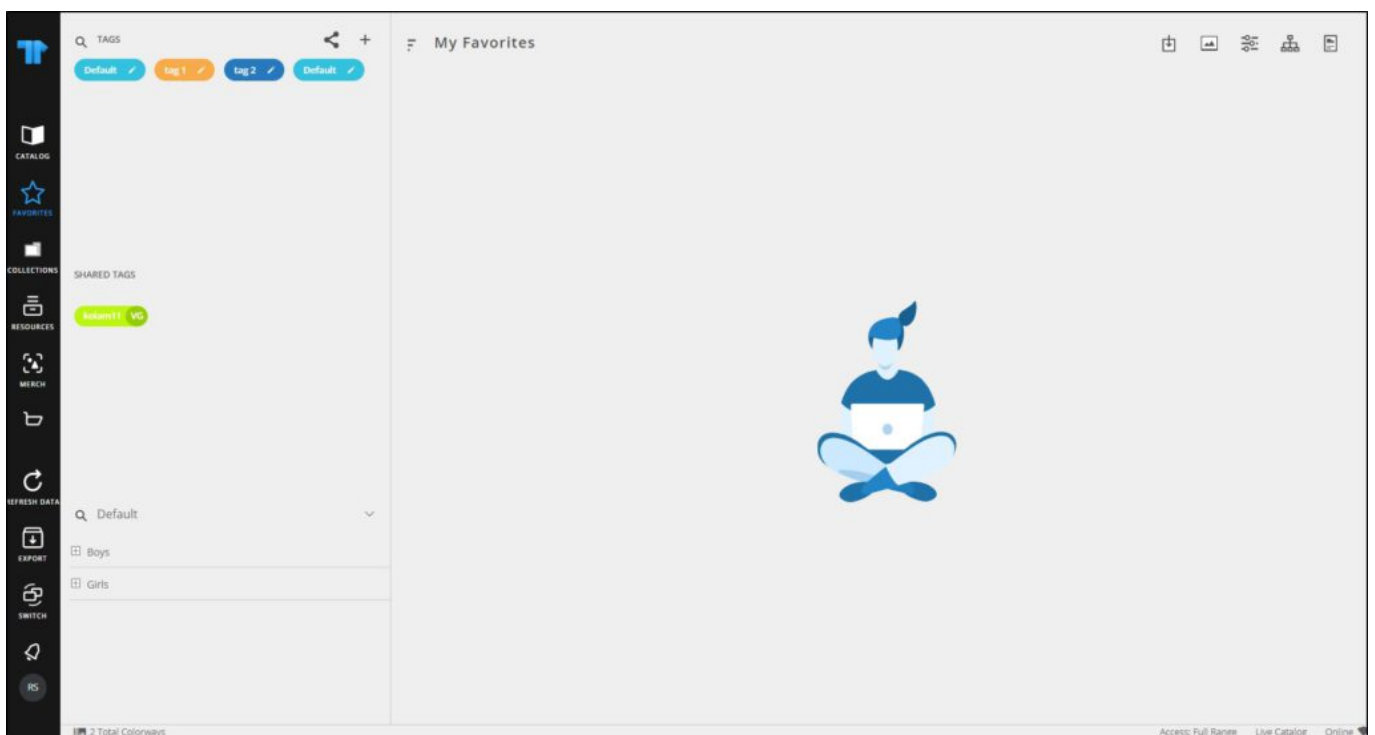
CATALOG
FAVORITES
COLLECTIONS
RESOURCES
MERCH
REFRESH DATA
EXPORT
SWITCH
RS

TAGS
Default
tag 1
tag 2
Default

SHARED TAGS
kolam11 VG

Default
Boys
Girls

My Favorites

2 Total Colorways
Access: Full Range Live Catalog Online